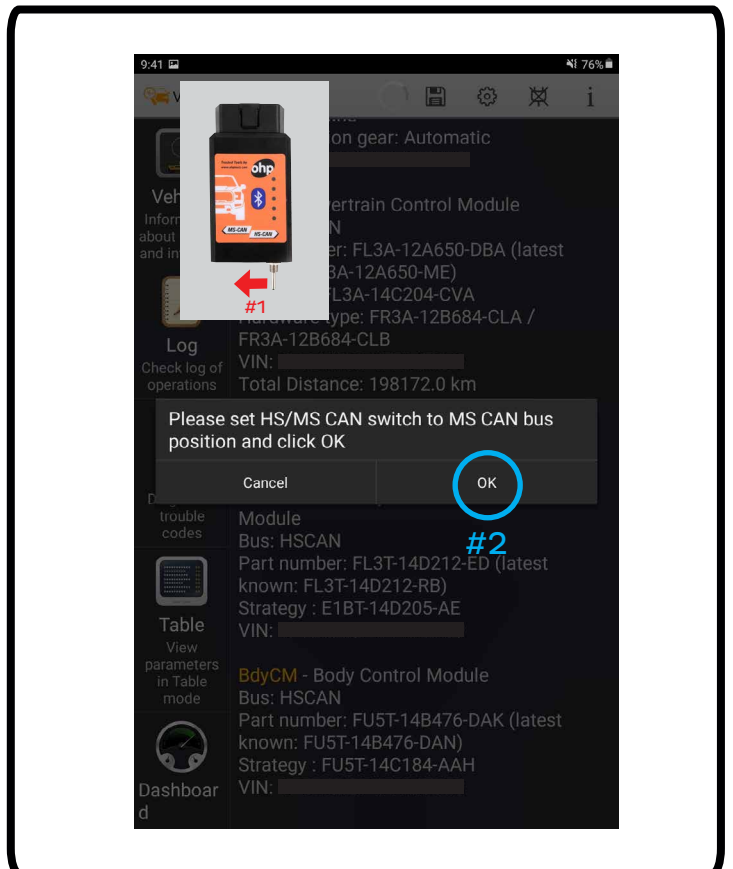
9:41 76%

V

Veh
Inform
about
and in

Log
Check log of operations

D
trouble
codes

Table
View parameters in Table mode

Dashboard

ohp
MS-CAN HS-CAN

#1

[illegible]ion gear: Automatic

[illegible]vertrain Control Module
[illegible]N
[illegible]er: FL3A-12A650-DBA (latest
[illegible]3A-12A650-ME)
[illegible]FL3A-14C204-CVA
Hardware type: FR3A-12B684-CLA / FR3A-12B684-CLB
VIN:
Total Distance: 198172.0 km

Please set HS/MS CAN switch to MS CAN bus position and click OK

Cancel
OK

#2

Module
Bus: HSCAN
Part number: FL3T-14D212-ED (latest known: FL3T-14D212-RB)
Strategy : E1BT-14D205-AE
VIN:

BdyCM - Body Control Module
Bus: HSCAN
Part number: FU5T-14B476-DAK (latest known: FU5T-14B476-DAN)
Strategy : FU5T-14C184-AAH
VIN: